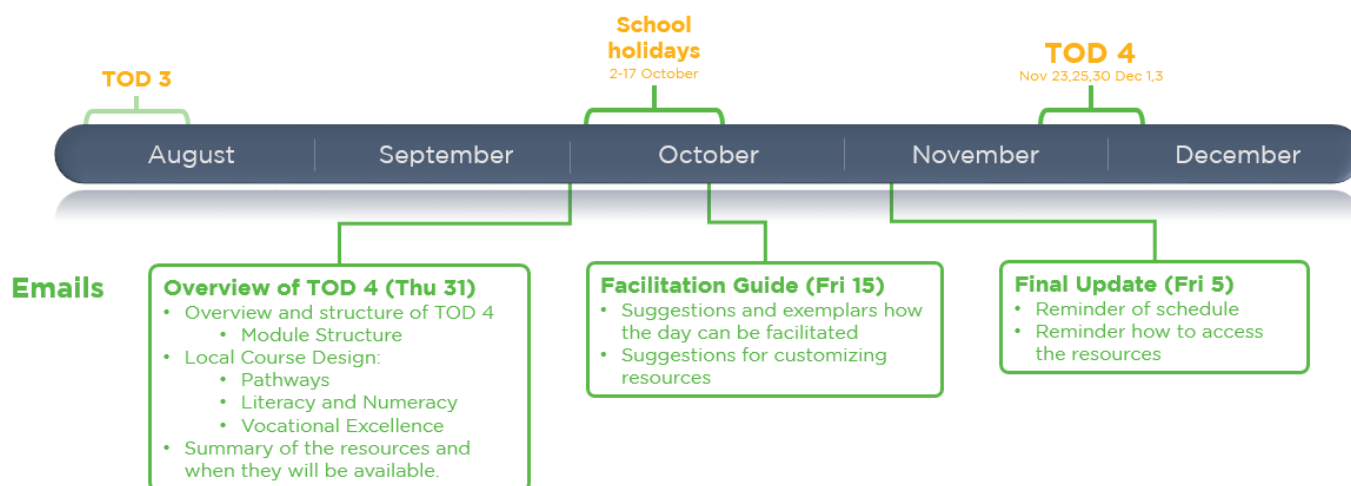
School holidays
2-17 October

TOD 3

TOD 4
Nov 23,25,30 Dec 1,3

August | September | October | November | December

Emails

Overview of TOD 4 (Thu 31)
• Overview and structure of TOD 4
  • Module Structure
• Local Course Design:
  • Pathways
  • Literacy and Numeracy
  • Vocational Excellence
• Summary of the resources and when they will be available.

Facilitation Guide (Fri 15)
• Suggestions and exemplars how the day can be facilitated
• Suggestions for customizing resources

Final Update (Fri 5)
• Reminder of schedule
• Reminder how to access the resources